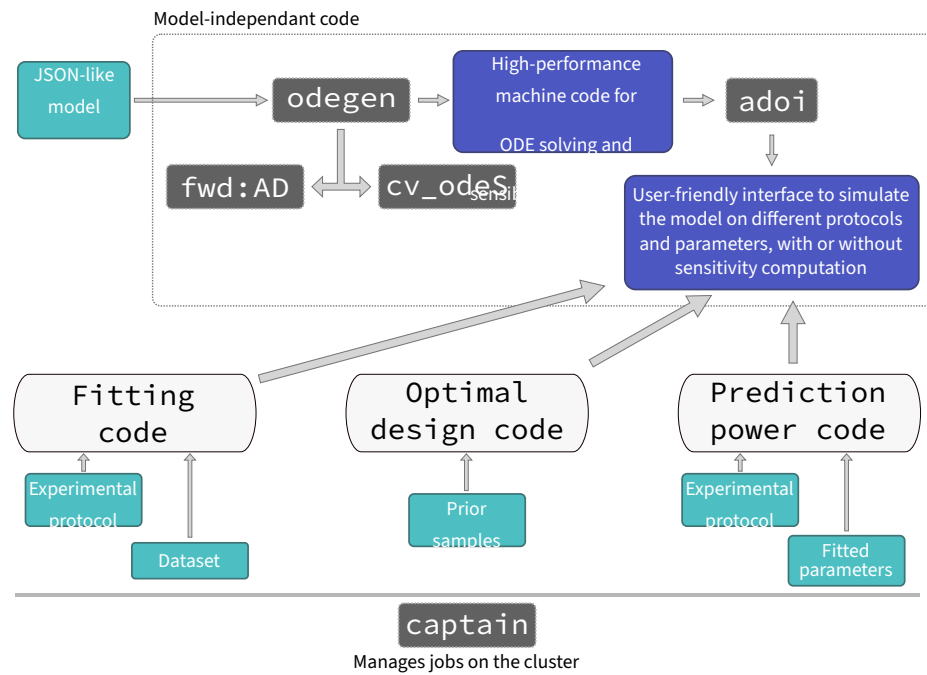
Model-independant code

JSON-like model

odegen

High-performance machine code for ODE solving and

adoi

fwd:AD

cv_odeS sensi

User-friendly interface to simulate the model on different protocols and parameters, with or without sensitivity computation

Fitting code

Optimal design code

Prediction power code

Experimental protocol

Dataset

Prior samples

Experimental protocol

Fitted parameters

captain

Manages jobs on the cluster